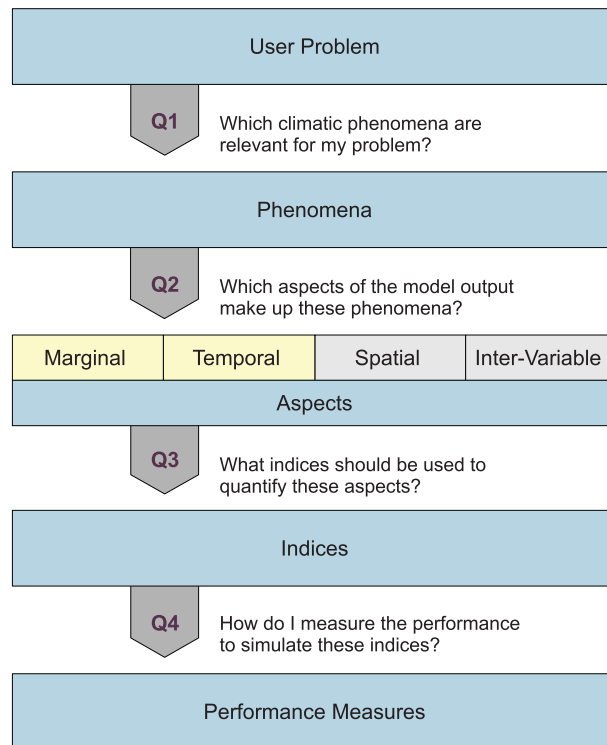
User Problem

Q1

Which climatic phenomena are relevant for my problem?

Phenomena

Q2

Which aspects of the model output make up these phenomena?

| Marginal | Temporal | Spatial | Inter-Variable |
|---|---|---|---|

Aspects

Q3

What indices should be used to quantify these aspects?

Indices

Q4

How do I measure the performance to simulate these indices?

Performance Measures